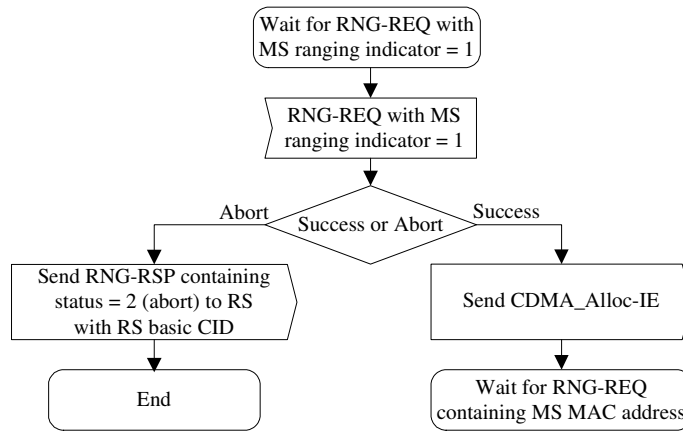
Wait for RNG-REQ with MS ranging indicator = 1

RNG-REQ with MS ranging indicator = 1

Abort

Success or Abort

Success

Send RNG-RSP containing status = 2 (abort) to RS with RS basic CID

Send CDMA_Alloc-IE

End

Wait for RNG-REQ containing MS MAC address